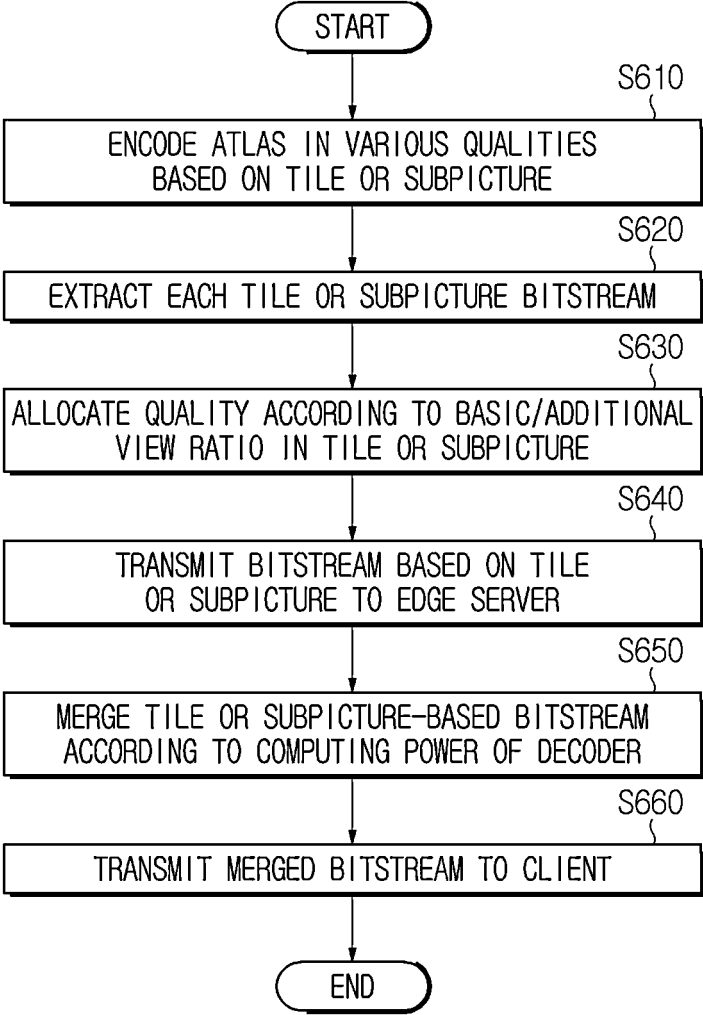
START

S610

ENCODE ATLAS IN VARIOUS QUALITIES BASED ON TILE OR SUBPICTURE

S620

EXTRACT EACH TILE OR SUBPICTURE BITSTREAM

S630

ALLOCATE QUALITY ACCORDING TO BASIC/ADDITIONAL VIEW RATIO IN TILE OR SUBPICTURE

S640

TRANSMIT BITSTREAM BASED ON TILE OR SUBPICTURE TO EDGE SERVER

S650

MERGE TILE OR SUBPICTURE-BASED BITSTREAM ACCORDING TO COMPUTING POWER OF DECODER

S660

TRANSMIT MERGED BITSTREAM TO CLIENT

END